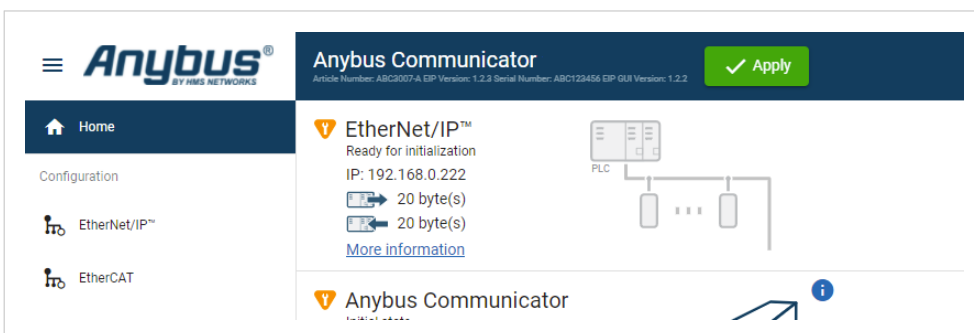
Anybus®
BY HMS NETWORKS

Anybus Communicator
Article Number: ABC3007-A EIP Version: 1.2.3 Serial Number: ABC123456 EIP GUI Version: 1.2.2

Apply

Home

Configuration

EtherNet/IP™

EtherCAT

EtherNet/IP™
Ready for initialization
IP: 192.168.0.222
20 byte(s)
20 byte(s)
More information

PLC

Anybus Communicator
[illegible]